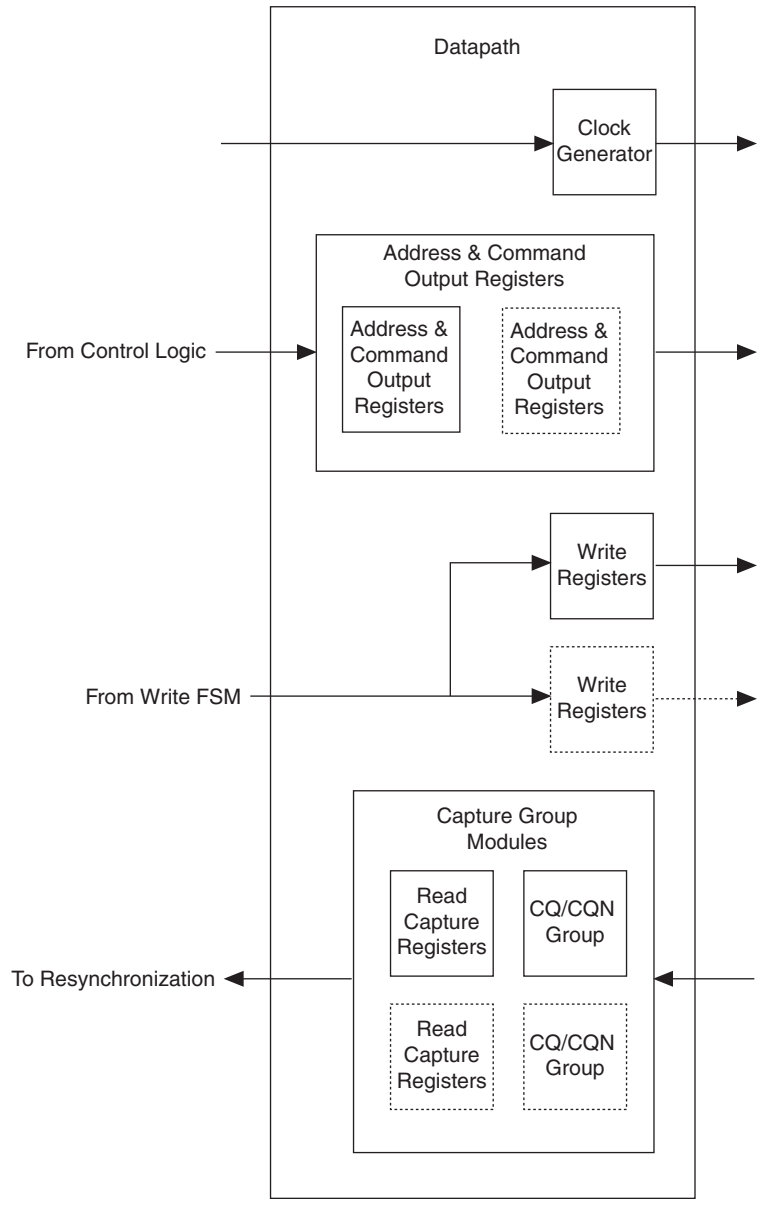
Datapath

Clock Generator

Address & Command Output Registers

From Control Logic

Address & Command Output Registers

Address & Command Output Registers

Write Registers

From Write FSM

Write Registers

Capture Group Modules

Read Capture Registers

CQ/CQN Group

To Resynchronization

Read Capture Registers

CQ/CQN Group